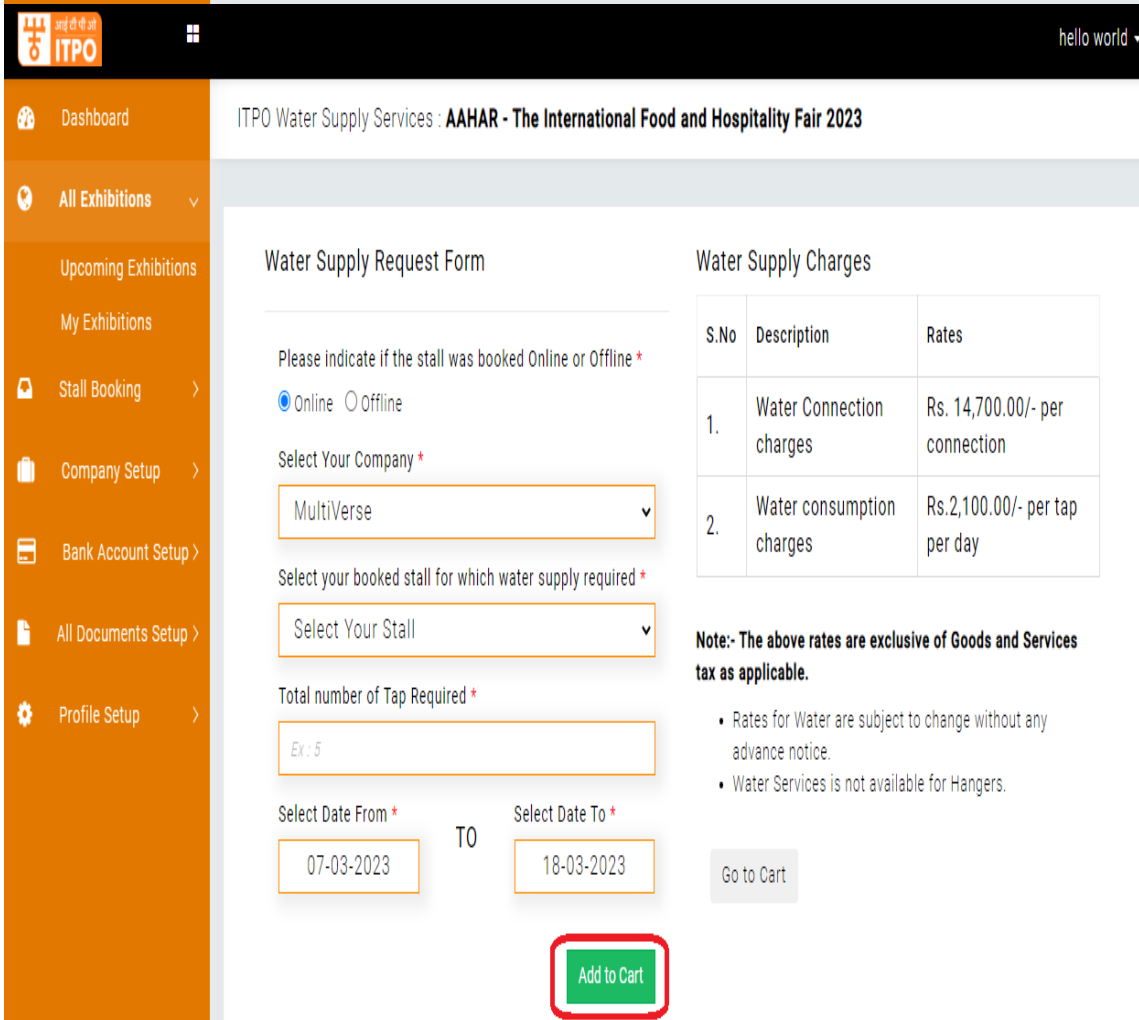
आई टी पी ओ ITPO

hello world

Dashboard

All Exhibitions

Upcoming Exhibitions

My Exhibitions

Stall Booking

Company Setup

Bank Account Setup

All Documents Setup

Profile Setup

ITPO Water Supply Services : AAHAR - The International Food and Hospitality Fair 2023

Water Supply Request Form

Please indicate if the stall was booked Online or Offline *

Online Offline

Select Your Company *

MultiVerse

Select your booked stall for which water supply required *

Select Your Stall

Total number of Tap Required *

Ex : 5

Select Date From *

07-03-2023

TO

Select Date To *

18-03-2023

Add to Cart

Water Supply Charges

| S.No | Description | Rates |
|---|---|---|
| 1. | Water Connection charges | Rs. 14,700.00/- per connection |
| 2. | Water consumption charges | Rs.2,100.00/- per tap per day |

Note:- The above rates are exclusive of Goods and Services tax as applicable.

- Rates for Water are subject to change without any advance notice.
- Water Services is not available for Hangers.

Go to Cart